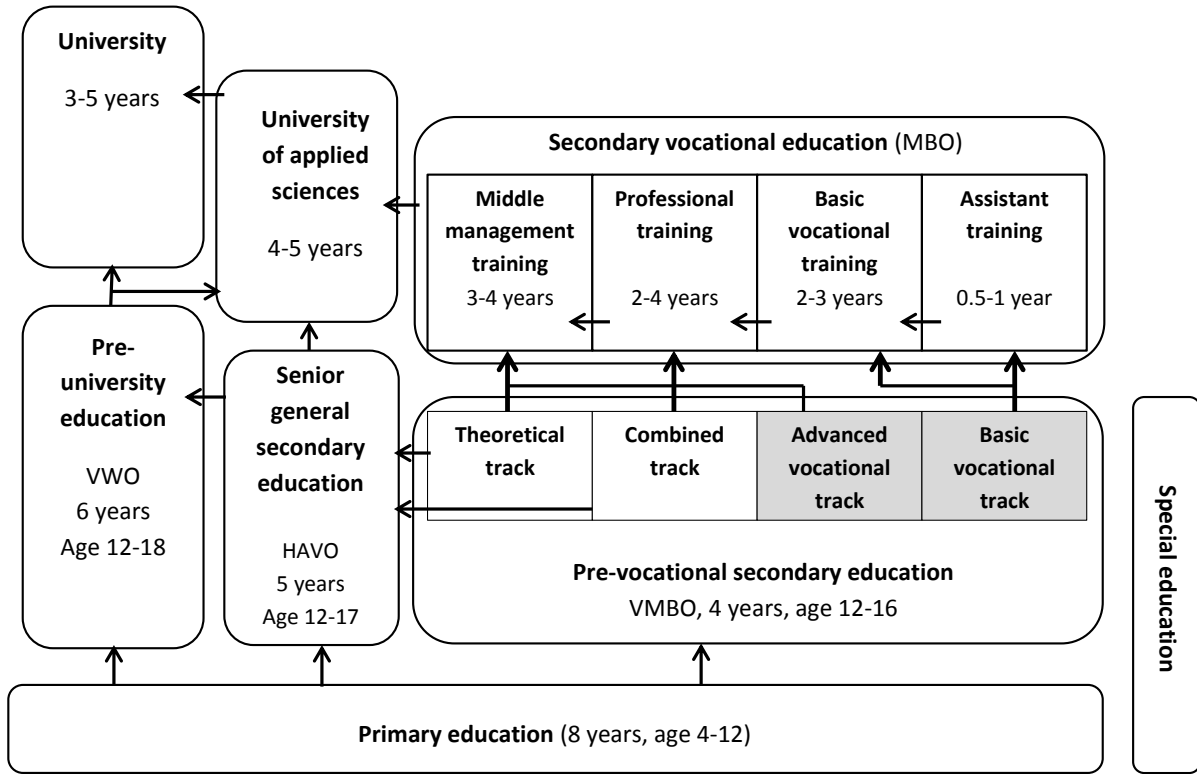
University

3-5 years

University of applied sciences

4-5 years

Secondary vocational education (MBO)

Middle management training
3-4 years

Professional training
2-4 years

Basic vocational training
2-3 years

Assistant training
0.5-1 year

Pre-university education

VWO
6 years
Age 12-18

Senior general secondary education

HAVO
5 years
Age 12-17

Theoretical track

Combined track

Advanced vocational track

Basic vocational track

Pre-vocational secondary education
VMBO, 4 years, age 12-16

Special education

Primary education (8 years, age 4-12)